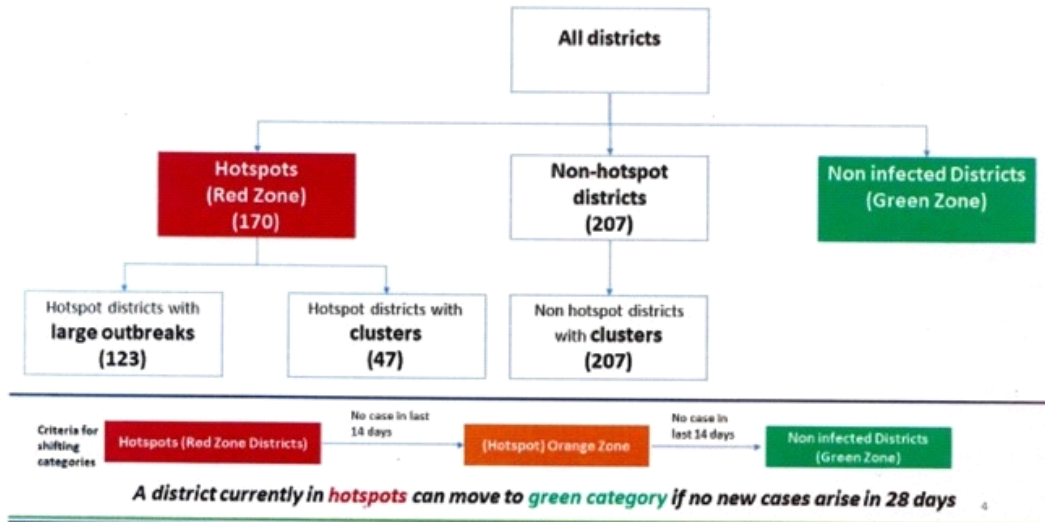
All districts

Hotspots (Red Zone) (170)

Non-hotspot districts (207)

Non infected Districts (Green Zone)

Hotspot districts with large outbreaks (123)

Hotspot districts with clusters (47)

Non hotspot districts with clusters (207)

Criteria for shifting categories

Hotspots (Red Zone Districts)

No case in last 14 days

(Hotspot) Orange Zone

No case in last 14 days

Non infected Districts (Green Zone)

A district currently in hotspots can move to green category if no new cases arise in 28 days

4